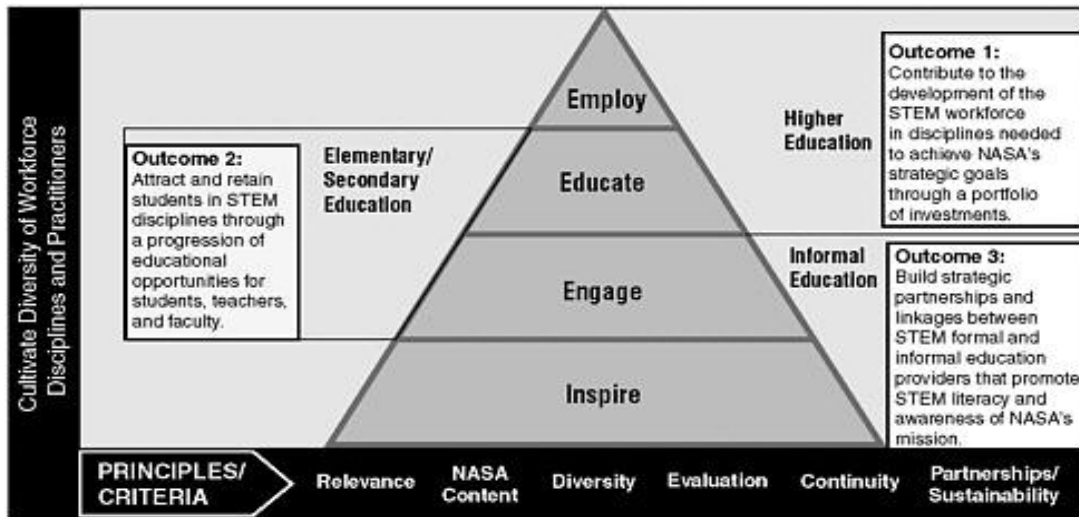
Cultivate Diversity of Workforce Disciplines and Practitioners

Employ

Educate

Engage

Inspire

Outcome 2:
Attract and retain students in STEM disciplines through a progression of educational opportunities for students, teachers, and faculty.

Elementary/ Secondary Education

Higher Education

Outcome 1:
Contribute to the development of the STEM workforce in disciplines needed to achieve NASA's strategic goals through a portfolio of investments.

Informal Education

Outcome 3:
Build strategic partnerships and linkages between STEM formal and informal education providers that promote STEM literacy and awareness of NASA's mission.

PRINCIPLES/ CRITERIA

Relevance

NASA Content

Diversity

Evaluation

Continuity

Partnerships/ Sustainability